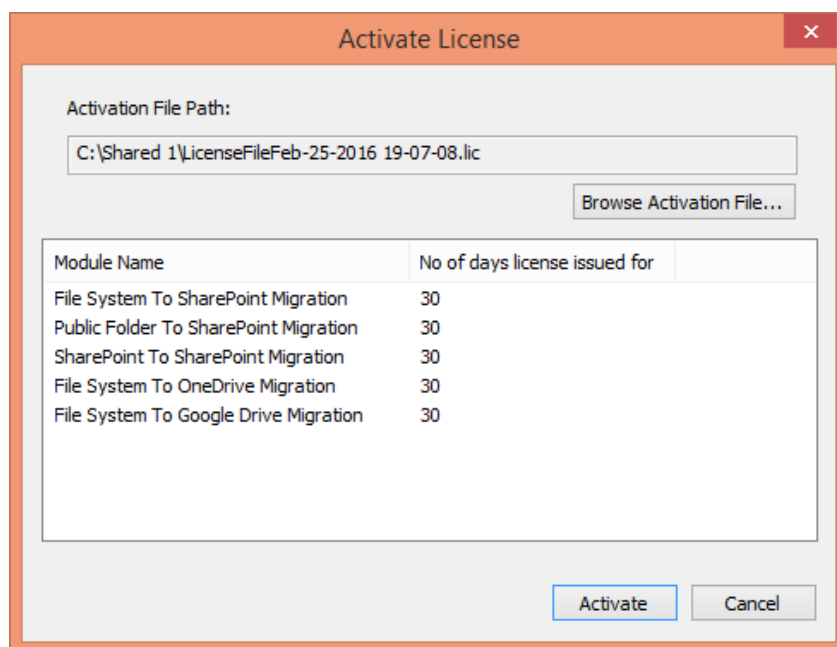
Activate License

Activation File Path:

C:\Shared 1\LicenseFileFeb-25-2016 19-07-08.lic

Browse Activation File...

| Module Name | No of days license issued for |
|---|---|
| File System To SharePoint Migration | 30 |
| Public Folder To SharePoint Migration | 30 |
| SharePoint To SharePoint Migration | 30 |
| File System To OneDrive Migration | 30 |
| File System To Google Drive Migration | 30 |

Activate

Cancel